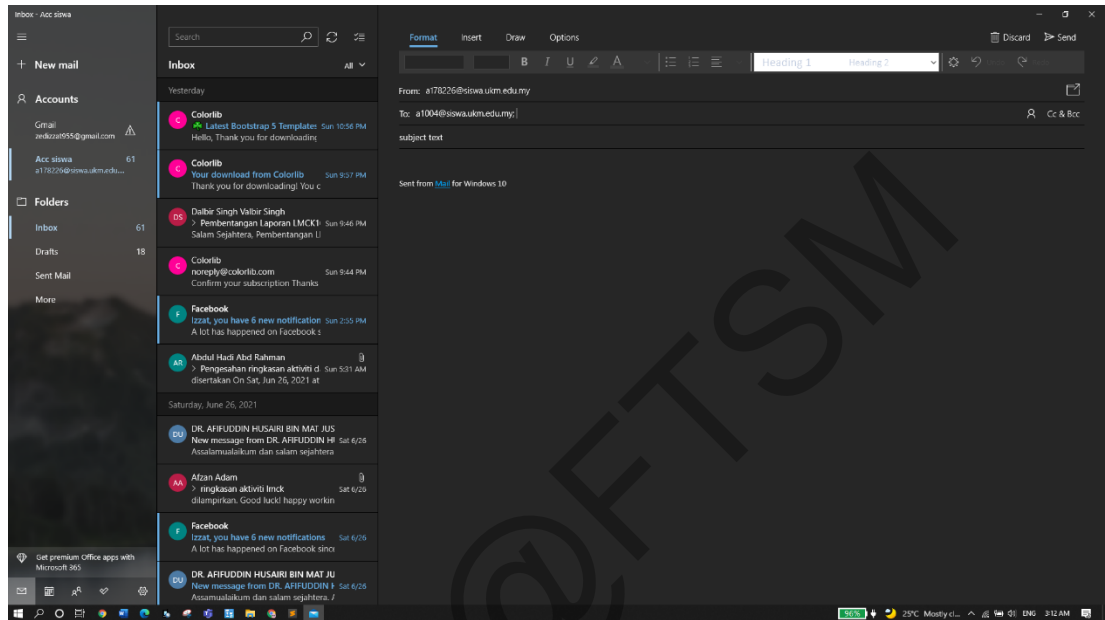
Inbox - Acc siswa

New mail

Accounts

Gmail
zedizzat955@gmail.com

Acc siswa 61
a178226@siswa.ukm.edu...

Folders

Inbox 61

Drafts 18

Sent Mail

More

Get premium Office apps with Microsoft 365

Search

Inbox All

Yesterday

C Colorlib
Latest Bootstrap 5 Templates Sun 10:56 PM
Hello, Thank you for downloading

C Colorlib
Your download from Colorlib Sun 9:57 PM
Thank you for downloading! You c

DS Dalbir Singh Valbir Singh
> Pembentangan Laporan LMCK1 Sun 9:46 PM
Salam Sejahtera, Pembentangan L

C Colorlib
noreply@colorlib.com Sun 9:44 PM
Confirm your subscription Thanks

F Facebook
Izzat, you have 6 new notification Sun 2:55 PM
A lot has happened on Facebook s

AR Abdul Hadi Abd Rahman
> Pengesahan ringkasan aktiviti d Sun 5:31 AM
disertakan On Sat, Jun 26, 2021 at

Saturday, June 26, 2021

DU DR. AFIFUDDIN HUSAIRI BIN MAT JUS
New message from DR. AFIFUDDIN H Sat 6/26
Assalamualaikum dan salam sejahtera

AA Afzan Adam
> ringkasan aktiviti lmck Sat 6/26
dilampirkan. Good luck! happy workin

F Facebook
Izzat, you have 6 new notifications Sat 6/26
A lot has happened on Facebook sinc

DU DR. AFIFUDDIN HUSAIRI BIN MAT JU
New message from DR. AFIFUDDIN H Sat 6/26
Assamualaikum dan salam sejahtera

Format Insert Draw Options Discard Send

B I U A Heading 1 Heading 2

From: a178226@siswa.ukm.edu.my

To: a1004@siswa.ukm.edu.my; Cc & Bcc

subject text

Sent from Mail for Windows 10

@FTSM

96% 25°C Mostly cl... ENG 3:12 AM